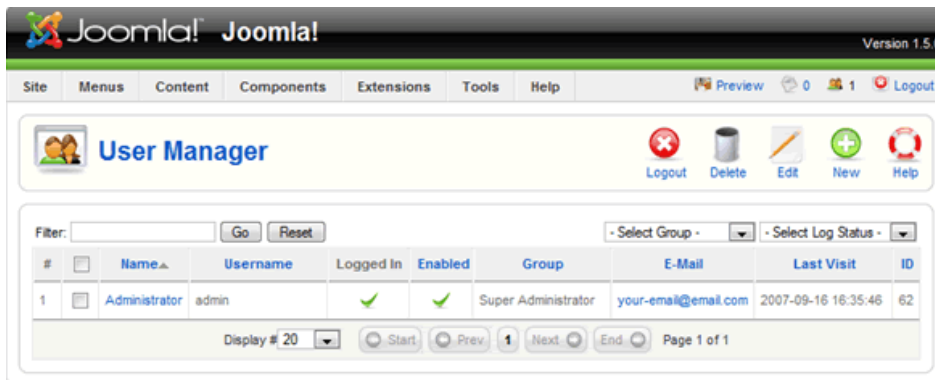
Joomla! Joomla!

Version 1.5.

Site Menus Content Components Extensions Tools Help

Preview 0 1 Logout

User Manager

Logout Delete Edit New Help

Filter: Go Reset

- Select Group - - Select Log Status -

| # | | Name | Username | Logged In | Enabled | Group | E-Mail | Last Visit | ID |
|---|---|---|---|---|---|---|---|---|---|
| 1 | | Administrator | admin | ✔ | ✔ | Super Administrator | your-email@email.com | 2007-09-16 16:35:46 | 62 |

Display # 20 Start Prev 1 Next End Page 1 of 1